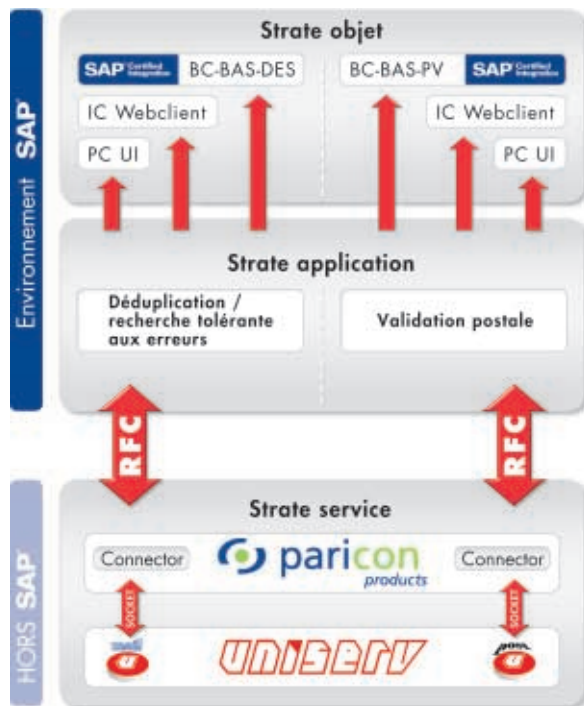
Environnement SAP

Strate objet

SAP Certified Integration BC-BAS-DES

BC-BAS-PV SAP Certified Integration

IC Webclient

IC Webclient

PC UI

PC UI

Strate application

Déduplication / recherche tolérante aux erreurs

Validation postale

RFC

RFC

HORS SAP

Strate service

Connector

paricon products

Connector

SOCKET

SOCKET

UNISERV